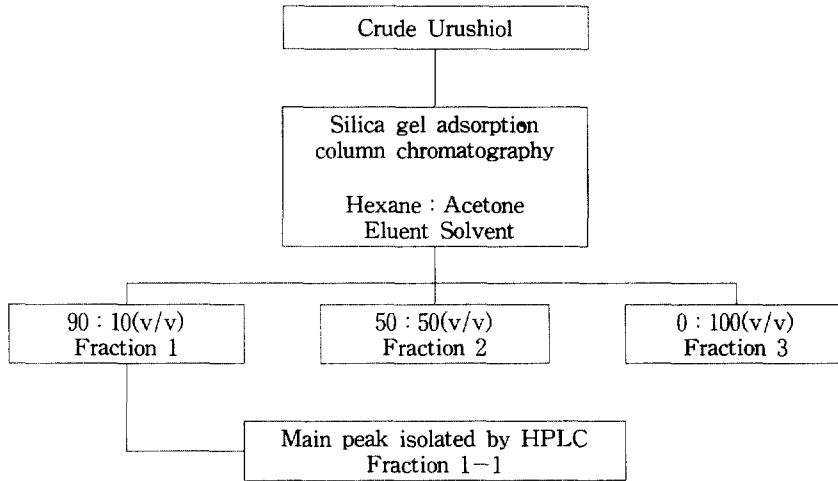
Crude Urushiol

Silica gel adsorption column chromatography

Hexane : Acetone Eluent Solvent

90 : 10(v/v) Fraction 1

50 : 50(v/v) Fraction 2

0 : 100(v/v) Fraction 3

Main peak isolated by HPLC Fraction 1−1